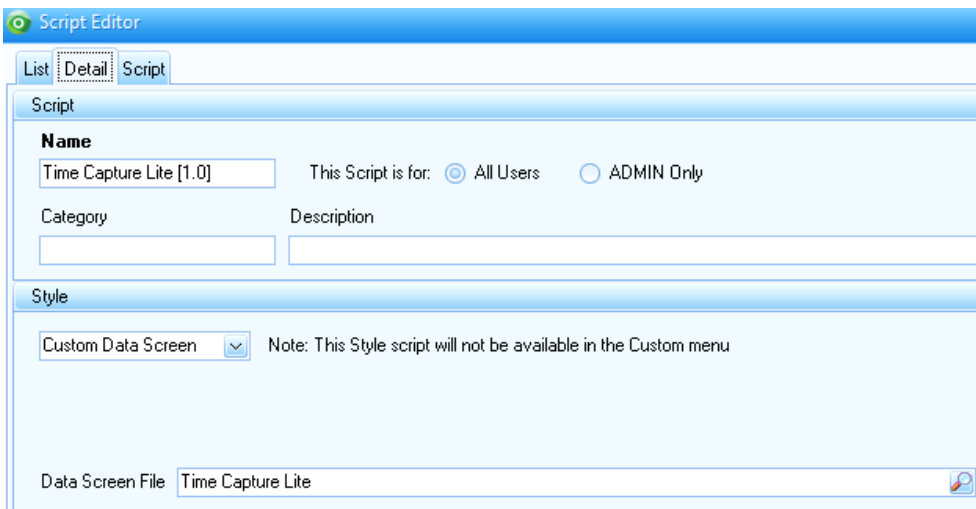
Script Editor

List Detail Script

Script

Name

Time Capture Lite [1.0]

This Script is for: All Users ADMIN Only

Category

Description

Style

Custom Data Screen

Note: This Style script will not be available in the Custom menu

Data Screen File Time Capture Lite